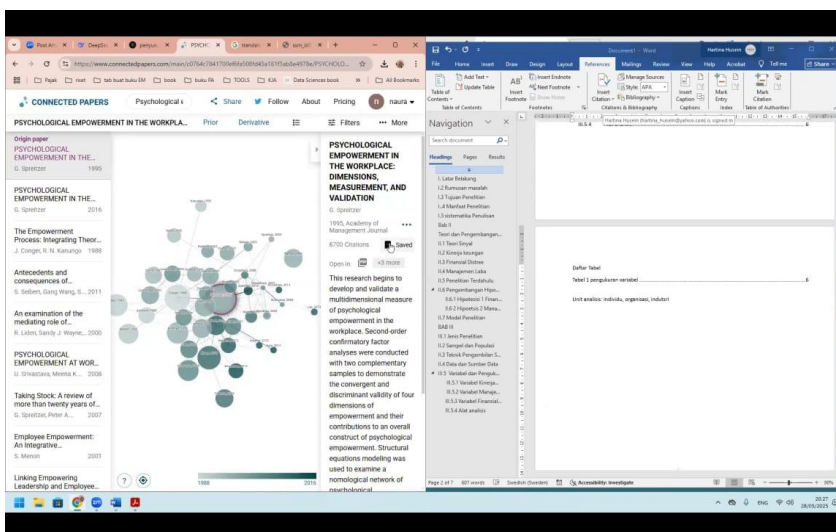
Post Ass × DeepSe × penyus × PSYCH × translat × sim_pl × +

https://www.connectedpapers.com/main/c0764c7841700ef6fa508fd45a161f5ab8a4978e/PSYCHOLO...

Pajak | riset | tab buat buku EM | book | buku PA | TOOLS | KJA | Data Sciences book | All Bookmarks

CONNECTED PAPERS | Psychological ( | Share | Follow | About | Pricing | naura

PSYCHOLOGICAL EMPOWERMENT IN THE WORKPLA... | Prior | Derivative | Filters | More

Origin paper
PSYCHOLOGICAL EMPOWERMENT IN THE...
G. Spreitzer 1995

PSYCHOLOGICAL EMPOWERMENT IN THE...
G. Spreitzer 2016

The Empowerment Process: Integrating Theor...
J. Conger, R. N. Kanungo 1988

Antecedents and consequences of...
S. Seibert, Gang Wang, S... 2011

An examination of the mediating role of...
R. Liden, Sandy J. Wayne,... 2000

PSYCHOLOGICAL EMPOWERMENT AT WOR...
U. Srivastava, Meena K... 2006

Taking Stock: A review of more than twenty years of...
G. Spreitzer, Peter A... 2007

Employee Empowerment: An Integrative...
S. Menon 2001

Linking Empowering Leadership and Employee...

1988 2016

PSYCHOLOGICAL EMPOWERMENT IN THE WORKPLACE: DIMENSIONS, MEASUREMENT, AND VALIDATION
G. Spreitzer
1995, Academy of Management Journal
6700 Citations | Saved
Open in | +3 more

This research begins to develop and validate a multidimensional measure of psychological empowerment in the workplace. Second-order confirmatory factor analyses were conducted with two complementary samples to demonstrate the convergent and discriminant validity of four dimensions of empowerment and their contributions to an overall construct of psychological empowerment. Structural equations modeling was used to examine a nomological network of psychological...

Document1 - Word | Hartina Husein

File Home Insert Draw Design Layout References Mailings Review View Help Acrobat Tell me | Share

Add Text | Update Table | Table of Contents | Insert Footnote | Insert Endnote | Next Footnote | Show Notes | Footnotes | Insert Citation | Manage Sources | Style: APA | Bibliography | Citations & Bibliography | Insert Caption | Captions | Mark Entry | Index | Mark Citation | Table of Authorities

Hartina Husein (hartina_husein@yahoo.com) is signed in

Navigation
Search document
Headings Pages Results
I.1 Latar Belakang
I.2 Rumusan masalah
I.2 Tujuan Penelitian
I.4 Manfaat Penelitian
I.5 sistematika Penulisan
Bab II
Teori dan Pengembangan...
II.1 Teori Sinyal
II.2 Kinerja keuangan
II.3 Financial Distree
II.4 Manajemen Laba
II.5 Penelitian Terdahulu
II.6 Pengembangan Hipo...
II.6.1 Hipotesis 1 Finan...
II.6.2 Hipotesis 2 Mana...
II.7 Model Penelitian
BAB III
III.1 Jenis Penelitian
III.2 Sampel dan Populasi
III.3 Teknik Pengambilan S...
III.4 Data dan Sumber Data
III.5 Variabel dan Penguk...
III.5.1 Variabel Kinerja...
III.5.2 Variabel Manaje...
III.5.3 Variabel Finansial...
III.5.4 Alat analisis

Daftar Tabel
Tabel 1 pengukuran variabel ........................................ 6

Unit analisis: individu, organisasi, industri

Page 2 of 7 | 687 words | Swedish (Sweden) | Accessibility: Investigate | 90%

ENG 20:27 28/05/2025